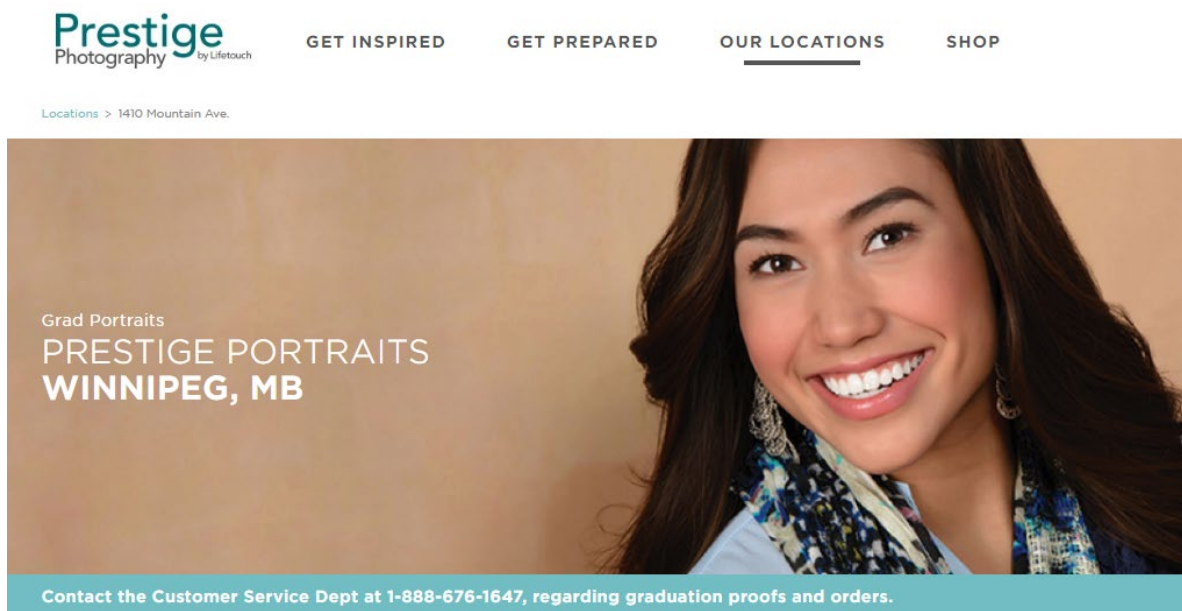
Prestige Photography by Lifetouch

GET INSPIRED GET PREPARED OUR LOCATIONS SHOP

Locations > 1410 Mountain Ave.

Grad Portraits
PRESTIGE PORTRAITS
WINNIPEG, MB

Contact the Customer Service Dept at 1-888-676-1647, regarding graduation proofs and orders.